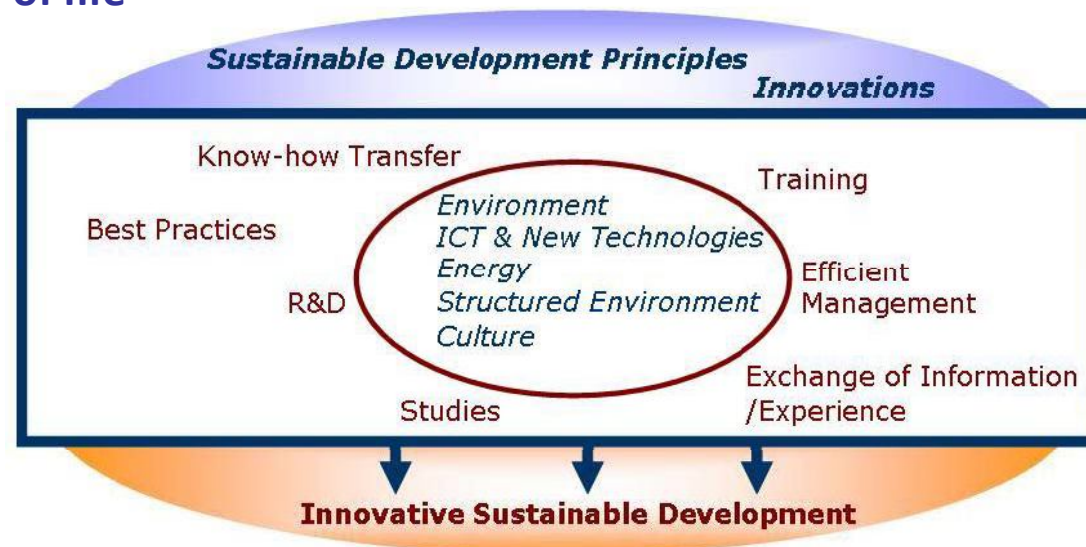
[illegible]

Sustainable Development Principles

Innovations

Know-how Transfer

Training

Best Practices

Environment
ICT & New Technologies
Energy
Structured Environment
Culture

R&D

Efficient Management

Exchange of Information /Experience

Studies

Innovative Sustainable Development